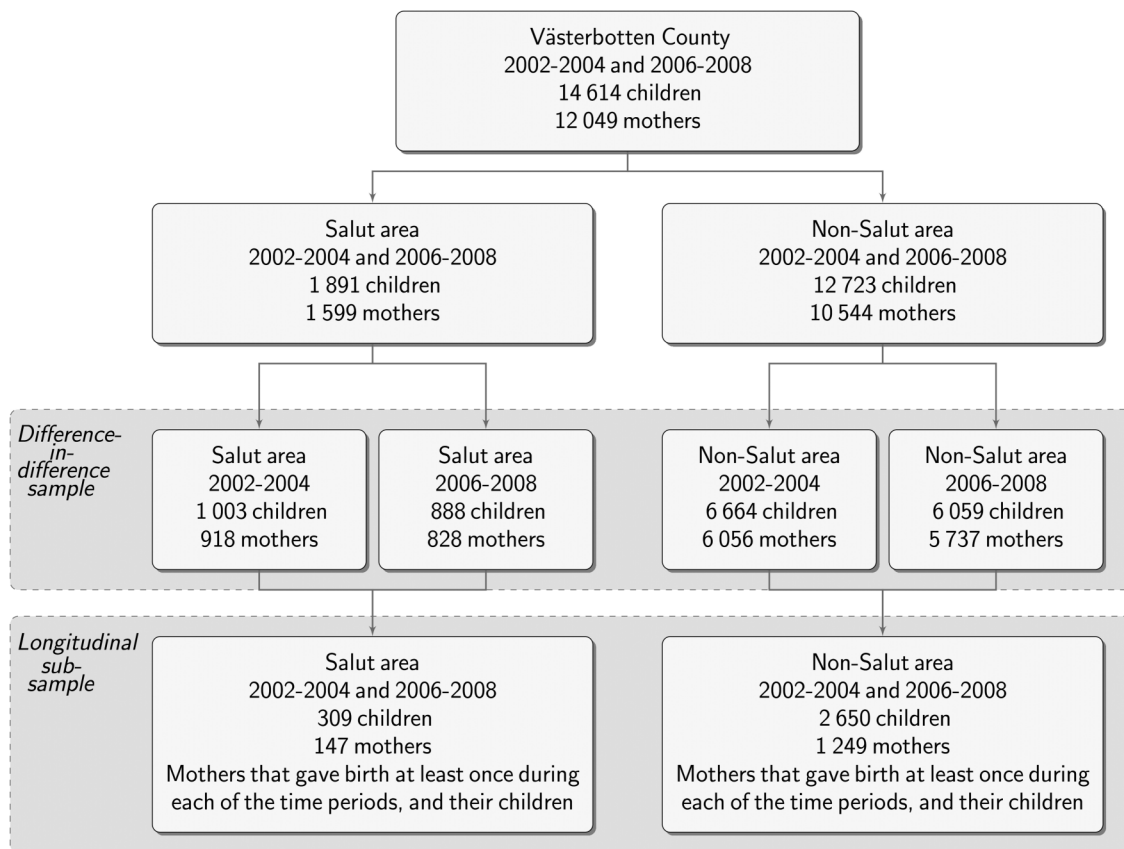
Västerbotten County
2002-2004 and 2006-2008
14 614 children
12 049 mothers

Salut area
2002-2004 and 2006-2008
1 891 children
1 599 mothers

Non-Salut area
2002-2004 and 2006-2008
12 723 children
10 544 mothers

Difference-in-difference sample

Salut area
2002-2004
1 003 children
918 mothers

Salut area
2006-2008
888 children
828 mothers

Non-Salut area
2002-2004
6 664 children
6 056 mothers

Non-Salut area
2006-2008
6 059 children
5 737 mothers

Longitudinal sub-sample

Salut area
2002-2004 and 2006-2008
309 children
147 mothers
Mothers that gave birth at least once during each of the time periods, and their children

Non-Salut area
2002-2004 and 2006-2008
2 650 children
1 249 mothers
Mothers that gave birth at least once during each of the time periods, and their children